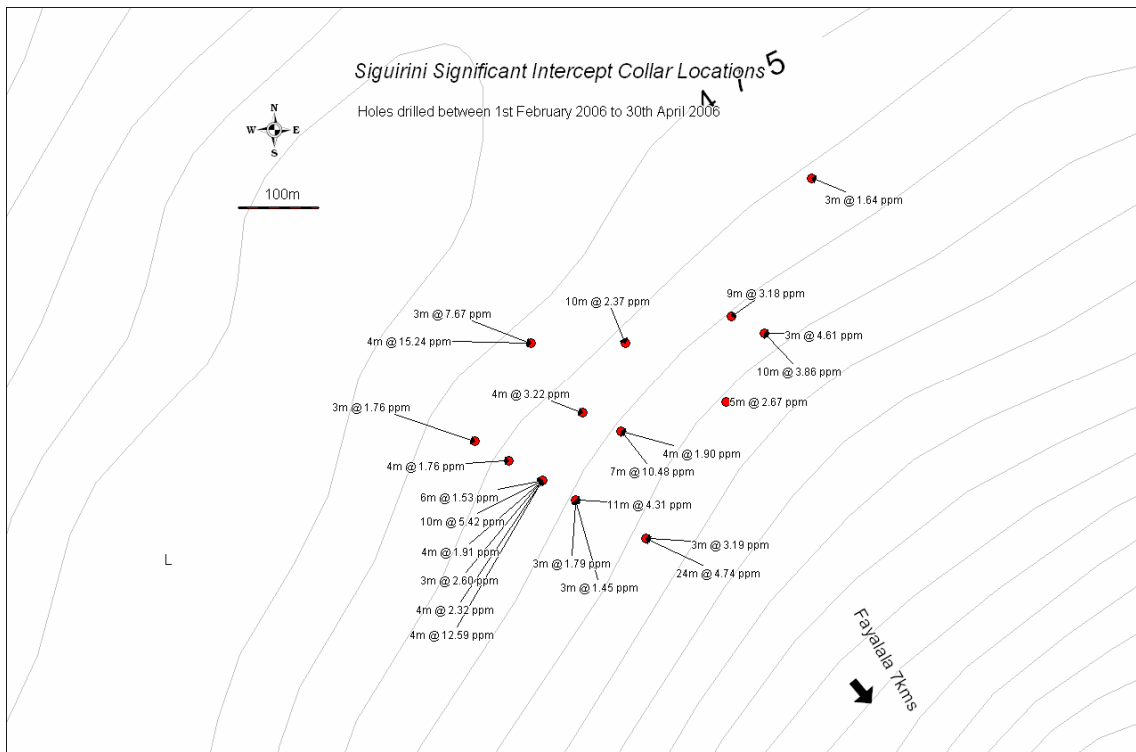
Siguirini Significant Intercept Collar Locations

Holes drilled between 1st February 2006 to 30th April 2006

4 7 5

N
W E
S

100m

3m @ 1.64 ppm

10m @ 2.37 ppm

9m @ 3.18 ppm

3m @ 7.67 ppm

3m @ 4.61 ppm

4m @ 15.24 ppm

10m @ 3.86 ppm

4m @ 3.22 ppm

5m @ 2.67 ppm

3m @ 1.76 ppm

4m @ 1.90 ppm

7m @ 10.48 ppm

4m @ 1.76 ppm

6m @ 1.53 ppm

11m @ 4.31 ppm

10m @ 5.42 ppm

3m @ 3.19 ppm

4m @ 1.91 ppm

3m @ 1.79 ppm

24m @ 4.74 ppm

3m @ 2.60 ppm

3m @ 1.45 ppm

4m @ 2.32 ppm

4m @ 12.59 ppm

L

Fayalala 7kms